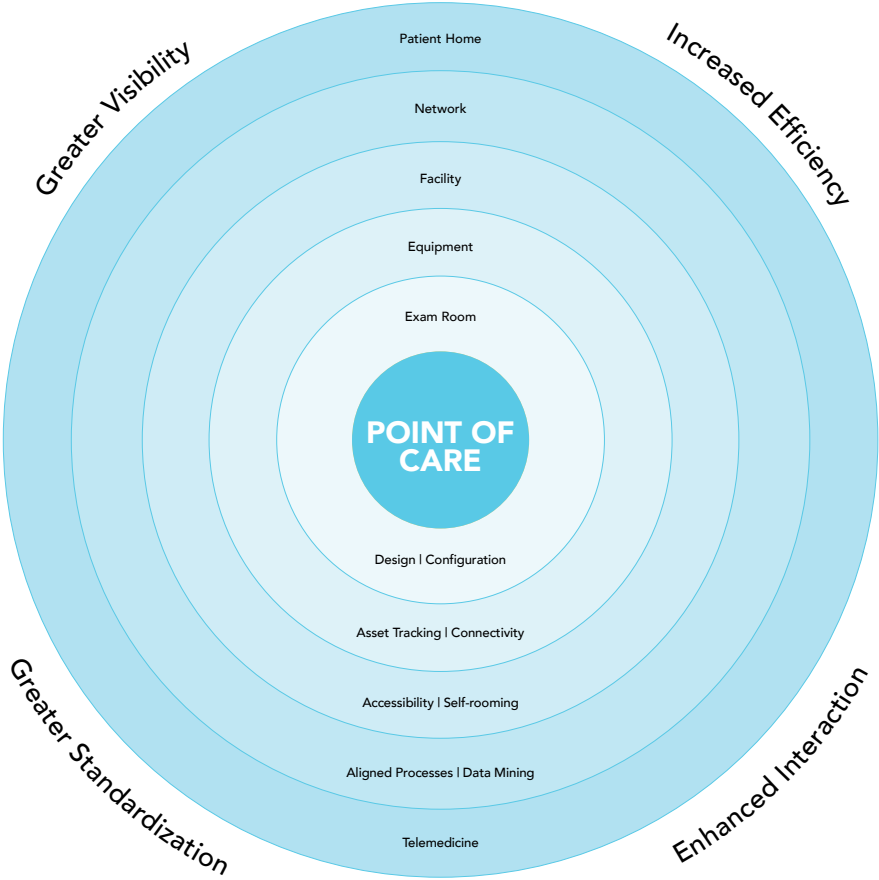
Greater Visibility

Increased Efficiency

Patient Home

Network

Facility

Equipment

Exam Room

POINT OF CARE

Design | Configuration

Asset Tracking | Connectivity

Accessibility | Self-rooming

Aligned Processes | Data Mining

Telemedicine

Greater Standardization

Enhanced Interaction